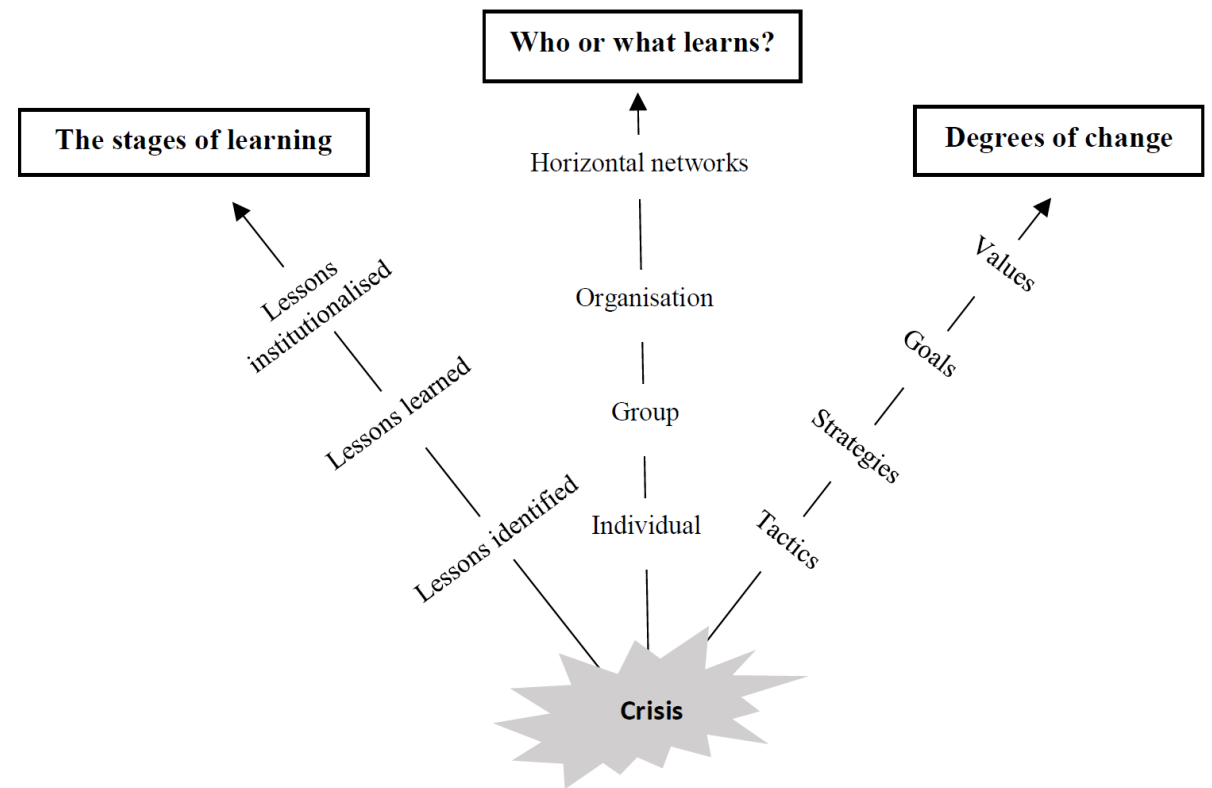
Who or what learns?

The stages of learning

Degrees of change

Horizontal networks

Organisation

Group

Individual

Lessons institutionalised

Lessons learned

Lessons identified

Values

Goals

Strategies

Tactics

Crisis